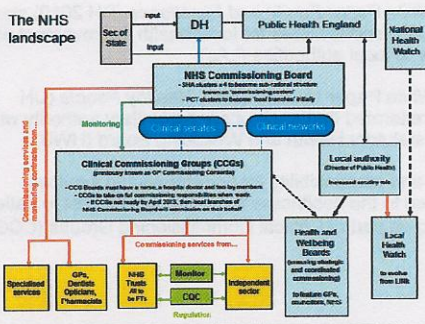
The NHS landscape

Sec of State

input

input

DH

Public Health England

National Health Watch

NHS Commissioning Board

- SHA clusters x 4 to become sub-national structure known as "commissioning sectors"
- PCT clusters to become 'local branches' initially

Monitoring

Clinical senates

Clinical networks

Clinical Commissioning Groups (CCGs)
(previously known as GP Commissioning Consortia)

- CCG Boards must have a nurse, a hospital doctor and two lay members
- CCGs to take on full commissioning responsibilities when ready
- If CCGs not ready by April 2013, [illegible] local branches of NHS Commissioning Board will commission on their behalf

Local authority
(Director of Public Health)

Increased scrutiny role

Commissioning services and monitoring contracts from...

Commissioning services from...

Health and Wellbeing Boards
(ensuring strategic and coordinated commissioning)

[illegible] GPs, councillors, NHS

Local Health Watch

to evolve from LINk

Specialised services

GPs, Dentists Opticians, Pharmacists

NHS Trusts
All to be FTs

Monitor

CQC

Regulation

Independent sector